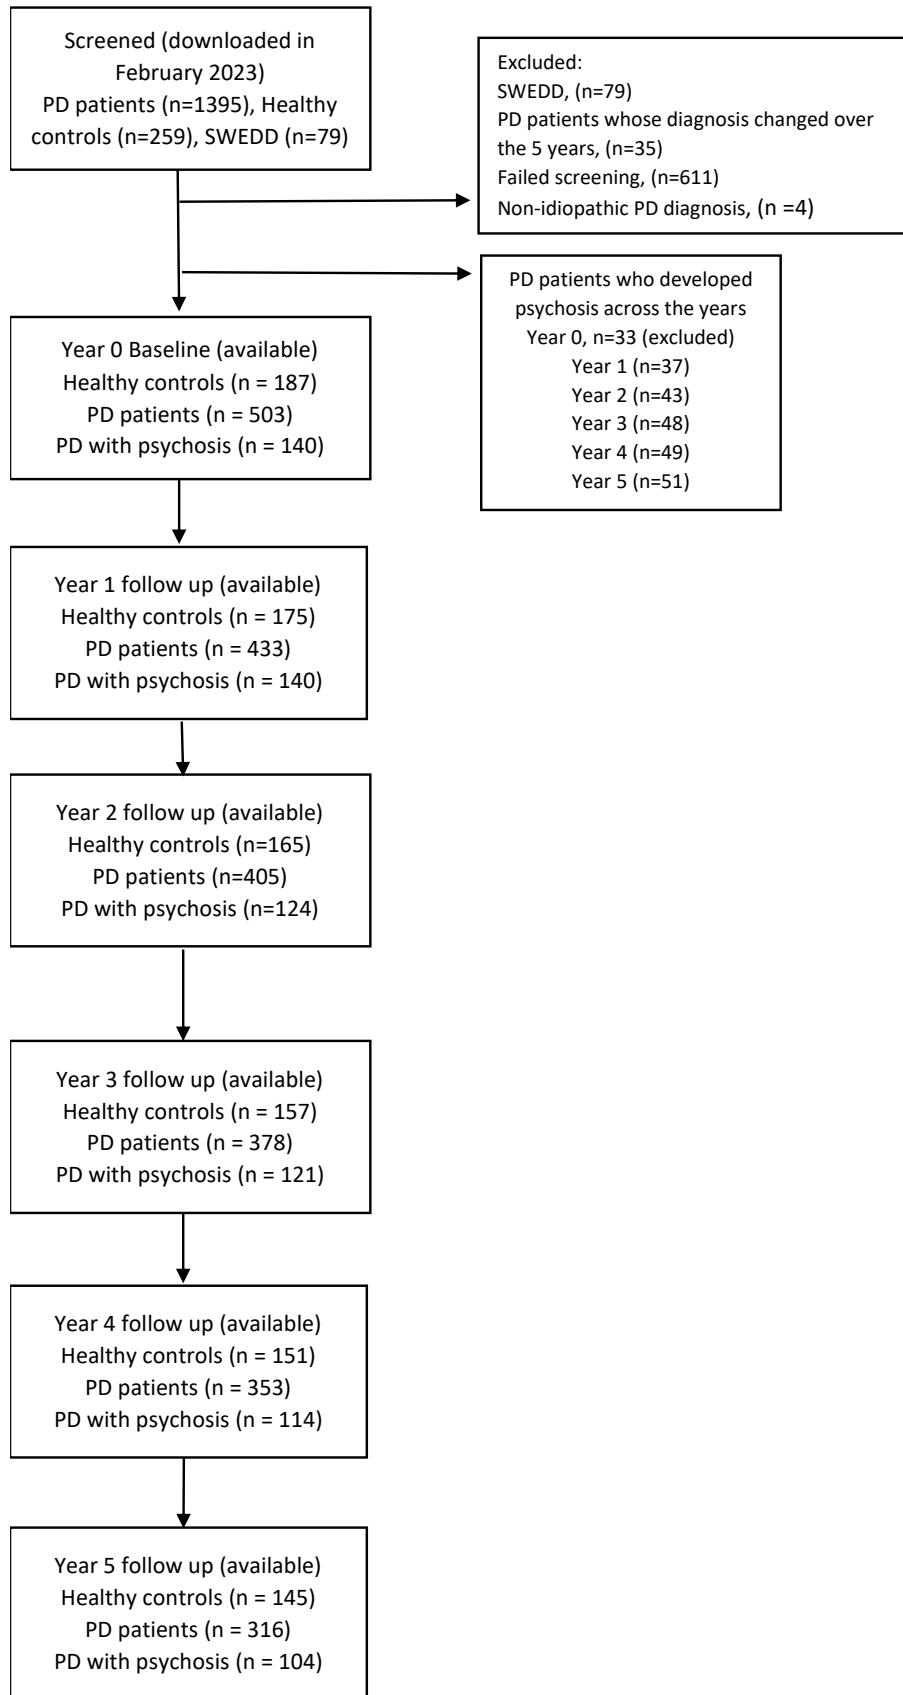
Screened (downloaded in February 2023)
PD patients (n=1395), Healthy controls (n=259), SWEDD (n=79)

Excluded:
SWEDD, (n=79)
PD patients whose diagnosis changed over the 5 years, (n=35)
Failed screening, (n=611)
Non-idiopathic PD diagnosis, (n =4)

PD patients who developed psychosis across the years
Year 0, n=33 (excluded)
Year 1 (n=37)
Year 2 (n=43)
Year 3 (n=48)
Year 4 (n=49)
Year 5 (n=51)

Year 0 Baseline (available)
Healthy controls (n = 187)
PD patients (n = 503)
PD with psychosis (n = 140)

Year 1 follow up (available)
Healthy controls (n = 175)
PD patients (n = 433)
PD with psychosis (n = 140)

Year 2 follow up (available)
Healthy controls (n=165)
PD patients (n=405)
PD with psychosis (n=124)

Year 3 follow up (available)
Healthy controls (n = 157)
PD patients (n = 378)
PD with psychosis (n = 121)

Year 4 follow up (available)
Healthy controls (n = 151)
PD patients (n = 353)
PD with psychosis (n = 114)

Year 5 follow up (available)
Healthy controls (n = 145)
PD patients (n = 316)
PD with psychosis (n = 104)